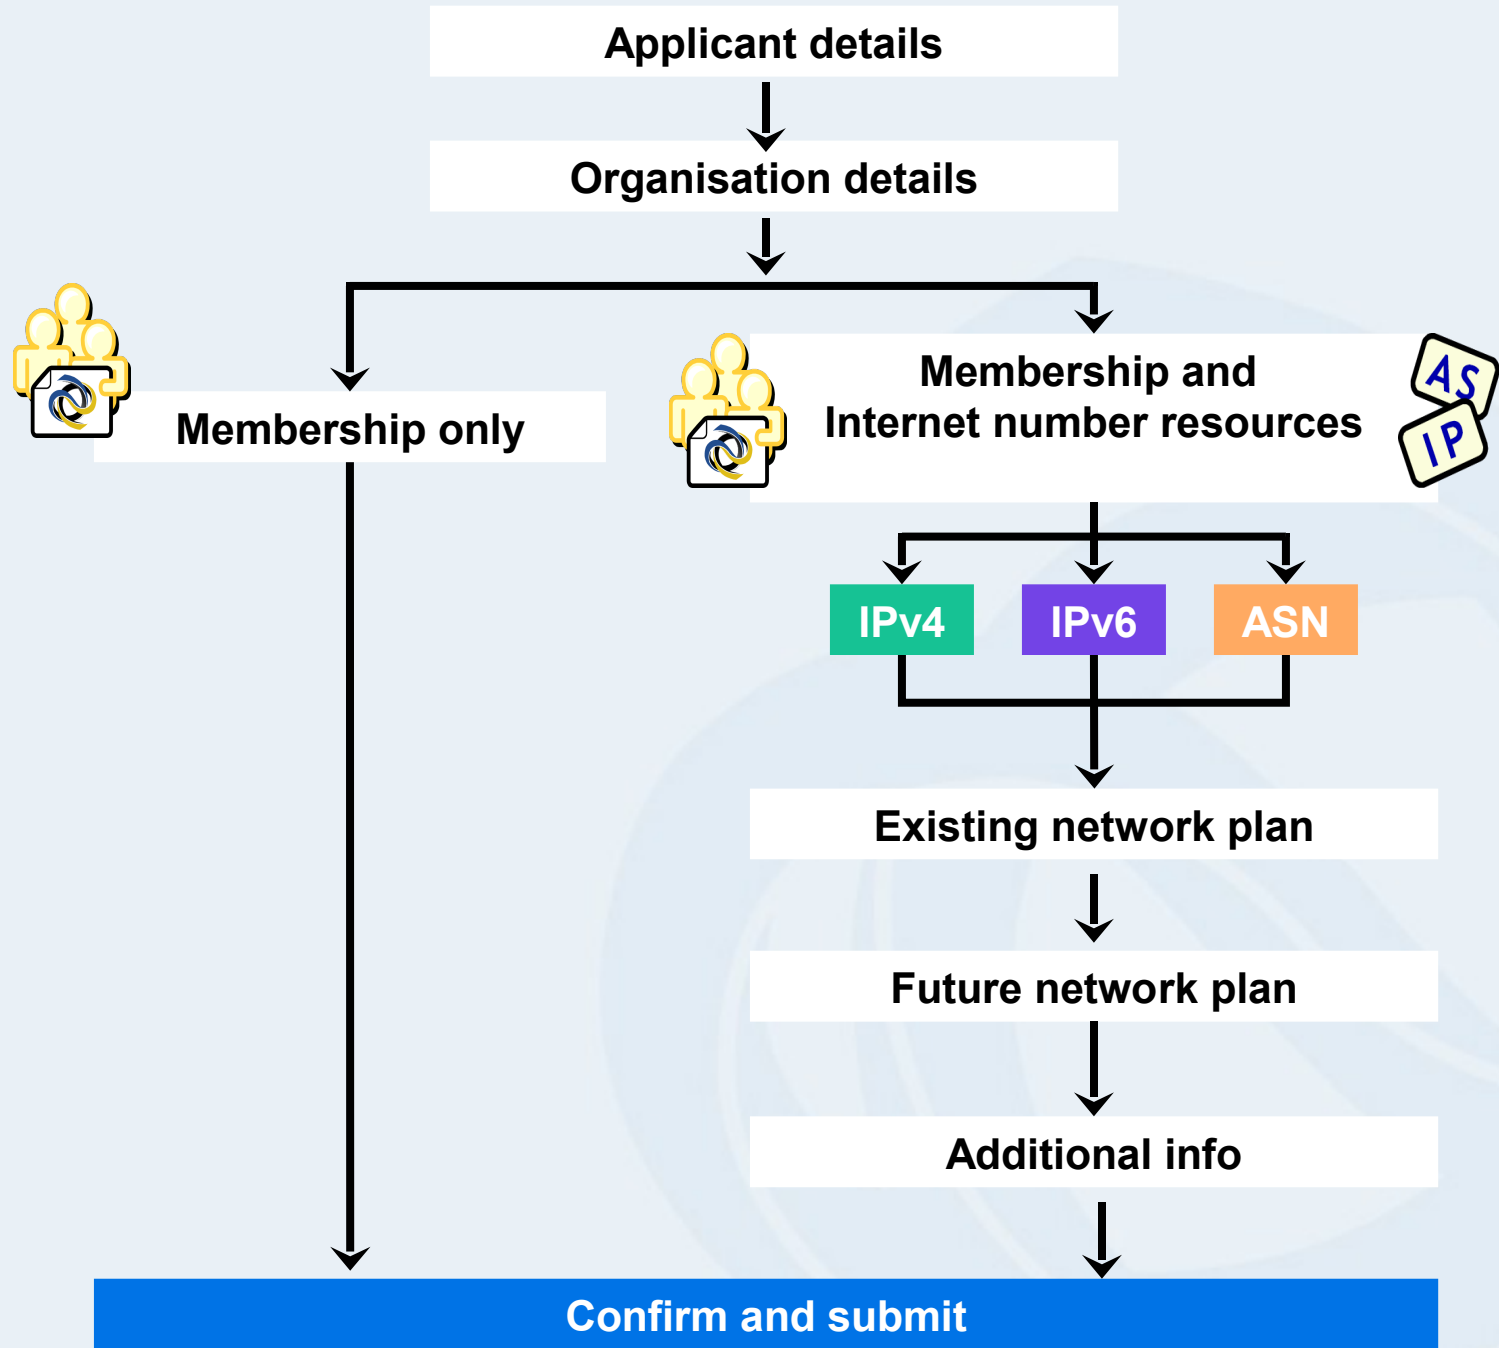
Applicant details

Organisation details

Membership only

Membership and Internet number resources

AS

IP

IPv4

IPv6

ASN

Existing network plan

Future network plan

Additional info

Confirm and submit